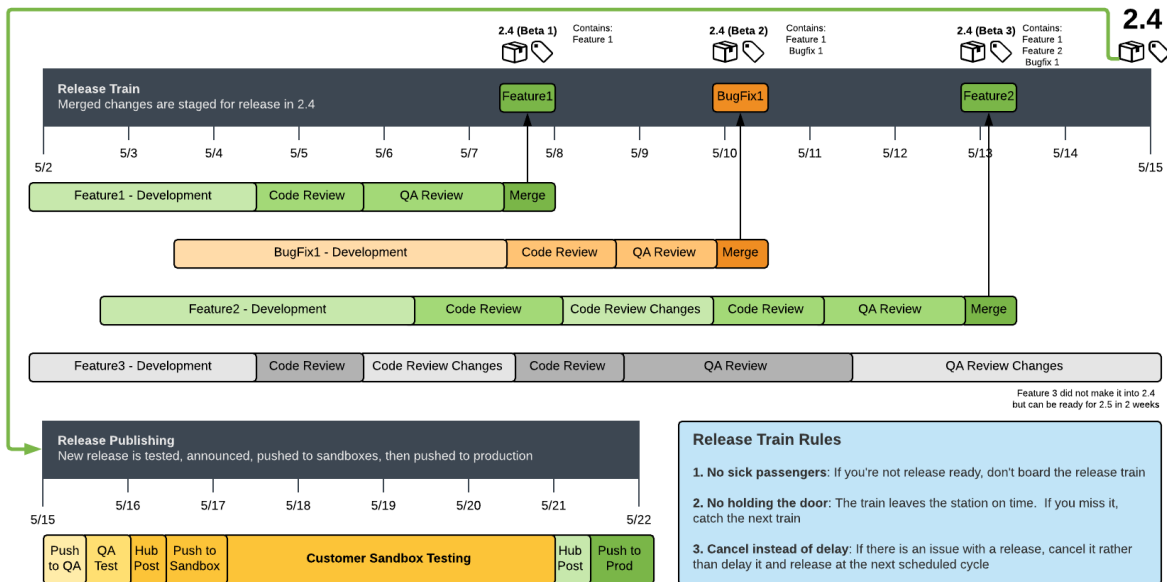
2.4 (Beta 1)

Contains:
Feature 1

2.4 (Beta 2)

Contains:
Feature 1
Bugfix 1

2.4 (Beta 3)

Contains:
Feature 1
Feature 2
Bugfix 1

2.4

Release Train
Merged changes are staged for release in 2.4

Feature1

BugFix1

Feature2

5/2 5/3 5/4 5/5 5/6 5/7 5/8 5/9 5/10 5/11 5/12 5/13 5/14 5/15

| Feature1 - Development | Code Review | QA Review | Merge |
|---|---|---|---|

| BugFix1 - Development | Code Review | QA Review | Merge |
|---|---|---|---|

| Feature2 - Development | Code Review | Code Review Changes | Code Review | QA Review | Merge |
|---|---|---|---|---|---|

| Feature3 - Development | Code Review | Code Review Changes | Code Review | QA Review | QA Review Changes |
|---|---|---|---|---|---|

Feature 3 did not make it into 2.4
but can be ready for 2.5 in 2 weeks

Release Publishing
New release is tested, announced, pushed to sandboxes, then pushed to production

5/15 5/16 5/17 5/18 5/19 5/20 5/21 5/22

| Push to QA | QA Test | Hub Post | Push to Sandbox | Customer Sandbox Testing | Hub Post | Push to Prod |
|---|---|---|---|---|---|---|

Release Train Rules

1. No sick passengers: If you're not release ready, don't board the release train

2. No holding the door: The train leaves the station on time. If you miss it, catch the next train

3. Cancel instead of delay: If there is an issue with a release, cancel it rather than delay it and release at the next scheduled cycle